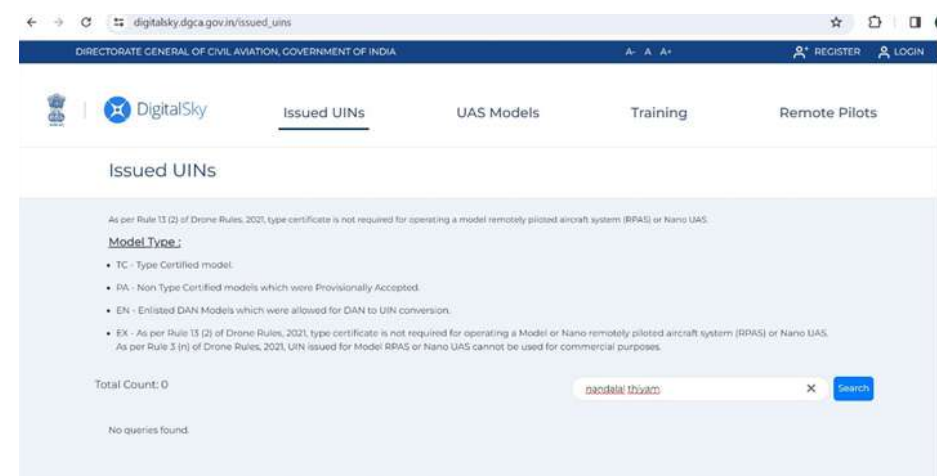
digitalsky.dgca.gov.in/issued_uins

DIRECTORATE GENERAL OF CIVIL AVIATION, GOVERNMENT OF INDIA

A- A A+

REGISTER LOGIN

DigitalSky

Issued UINs

UAS Models

Training

Remote Pilots

Issued UINs

As per Rule 13 (2) of Drone Rules, 2021, type certificate is not required for operating a model remotely piloted aircraft system (RPAS) or Nano UAS.

Model Type :

• TC - Type Certified model.

• PA - Non Type Certified models which were Provisionally Accepted.

• EN - Enlisted DAN Models which were allowed for DAN to UIN conversion.

• EX - As per Rule 13 (2) of Drone Rules, 2021, type certificate is not required for operating a Model or Nano remotely piloted aircraft system (RPAS) or Nano UAS. As per Rule 3 (n) of Drone Rules, 2021, UIN issued for Model RPAS or Nano UAS cannot be used for commercial purposes.

Total Count: 0

nandalal thiyam

×

Search

No queries found.